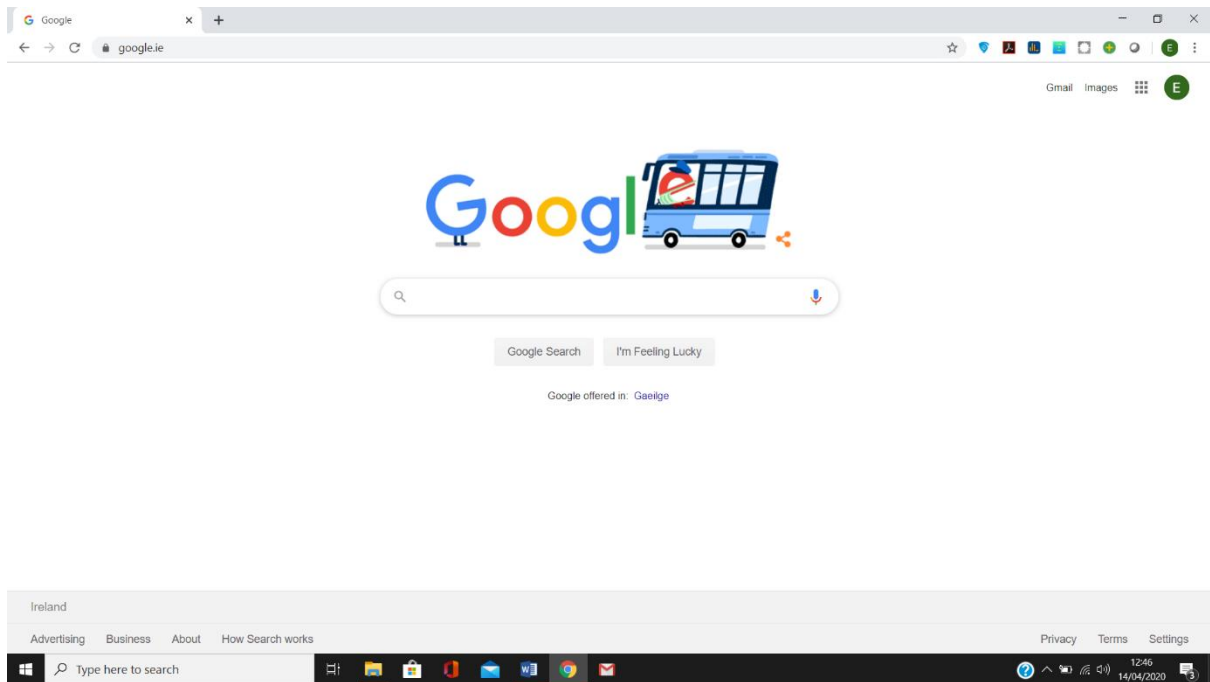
Google

google.ie

Gmail Images E

Googl

Google Search I'm Feeling Lucky

Google offered in: Gaeilge

Ireland

Advertising Business About How Search works

Privacy Terms Settings

Type here to search

12:46
14/04/2020
3